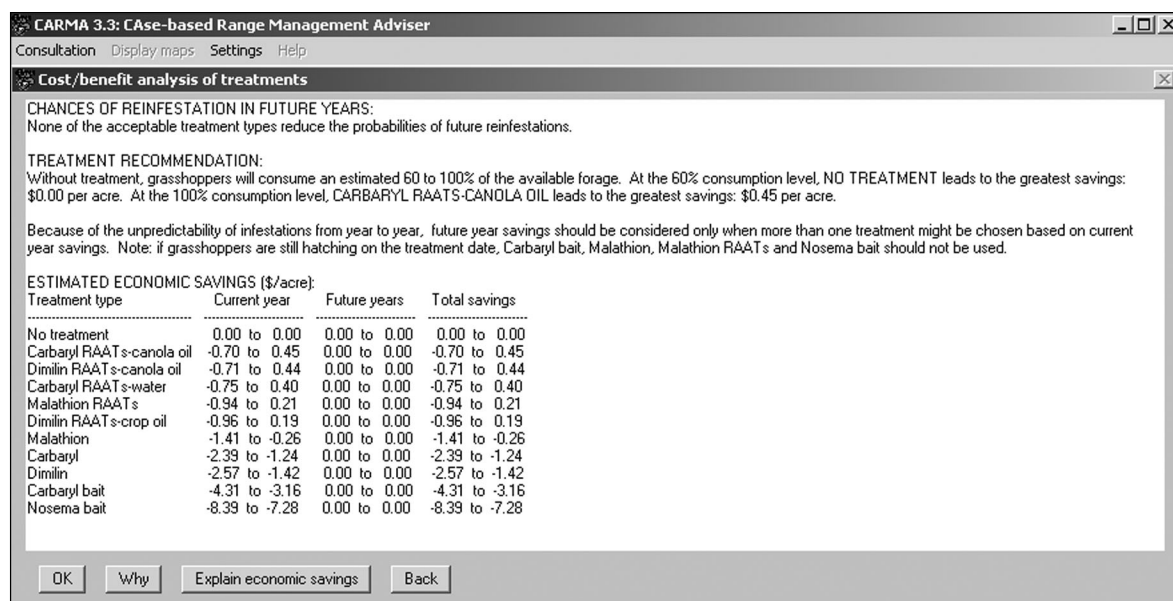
CARMA 3.3: CAse-based Range Management Adviser

Consultation Display maps Settings Help

Cost/benefit analysis of treatments

CHANCES OF REINFESTATION IN FUTURE YEARS:
None of the acceptable treatment types reduce the probabilities of future reinfestations.

TREATMENT RECOMMENDATION:
Without treatment, grasshoppers will consume an estimated 60 to 100% of the available forage. At the 60% consumption level, NO TREATMENT leads to the greatest savings: \$0.00 per acre. At the 100% consumption level, CARBARYL RAATS-CANOLA OIL leads to the greatest savings: \$0.45 per acre.

Because of the unpredictability of infestations from year to year, future year savings should be considered only when more than one treatment might be chosen based on current year savings. Note: if grasshoppers are still hatching on the treatment date, Carbaryl bait, Malathion, Malathion RAATs and Nosema bait should not be used.

ESTIMATED ECONOMIC SAVINGS (\$/acre):

| Treatment type | Current year | Future years | Total savings |
|---|---|---|---|
| No treatment | 0.00 to 0.00 | 0.00 to 0.00 | 0.00 to 0.00 |
| Carbaryl RAATs-canola oil | -0.70 to 0.45 | 0.00 to 0.00 | -0.70 to 0.45 |
| Dimilin RAATs-canola oil | -0.71 to 0.44 | 0.00 to 0.00 | -0.71 to 0.44 |
| Carbaryl RAATs-water | -0.75 to 0.40 | 0.00 to 0.00 | -0.75 to 0.40 |
| Malathion RAATs | -0.94 to 0.21 | 0.00 to 0.00 | -0.94 to 0.21 |
| Dimilin RAATs-crop oil | -0.96 to 0.19 | 0.00 to 0.00 | -0.96 to 0.19 |
| Malathion | -1.41 to -0.26 | 0.00 to 0.00 | -1.41 to -0.26 |
| Carbaryl | -2.39 to -1.24 | 0.00 to 0.00 | -2.39 to -1.24 |
| Dimilin | -2.57 to -1.42 | 0.00 to 0.00 | -2.57 to -1.42 |
| Carbaryl bait | -4.31 to -3.16 | 0.00 to 0.00 | -4.31 to -3.16 |
| Nosema bait | -8.39 to -7.28 | 0.00 to 0.00 | -8.39 to -7.28 |

OK Why Explain economic savings Back